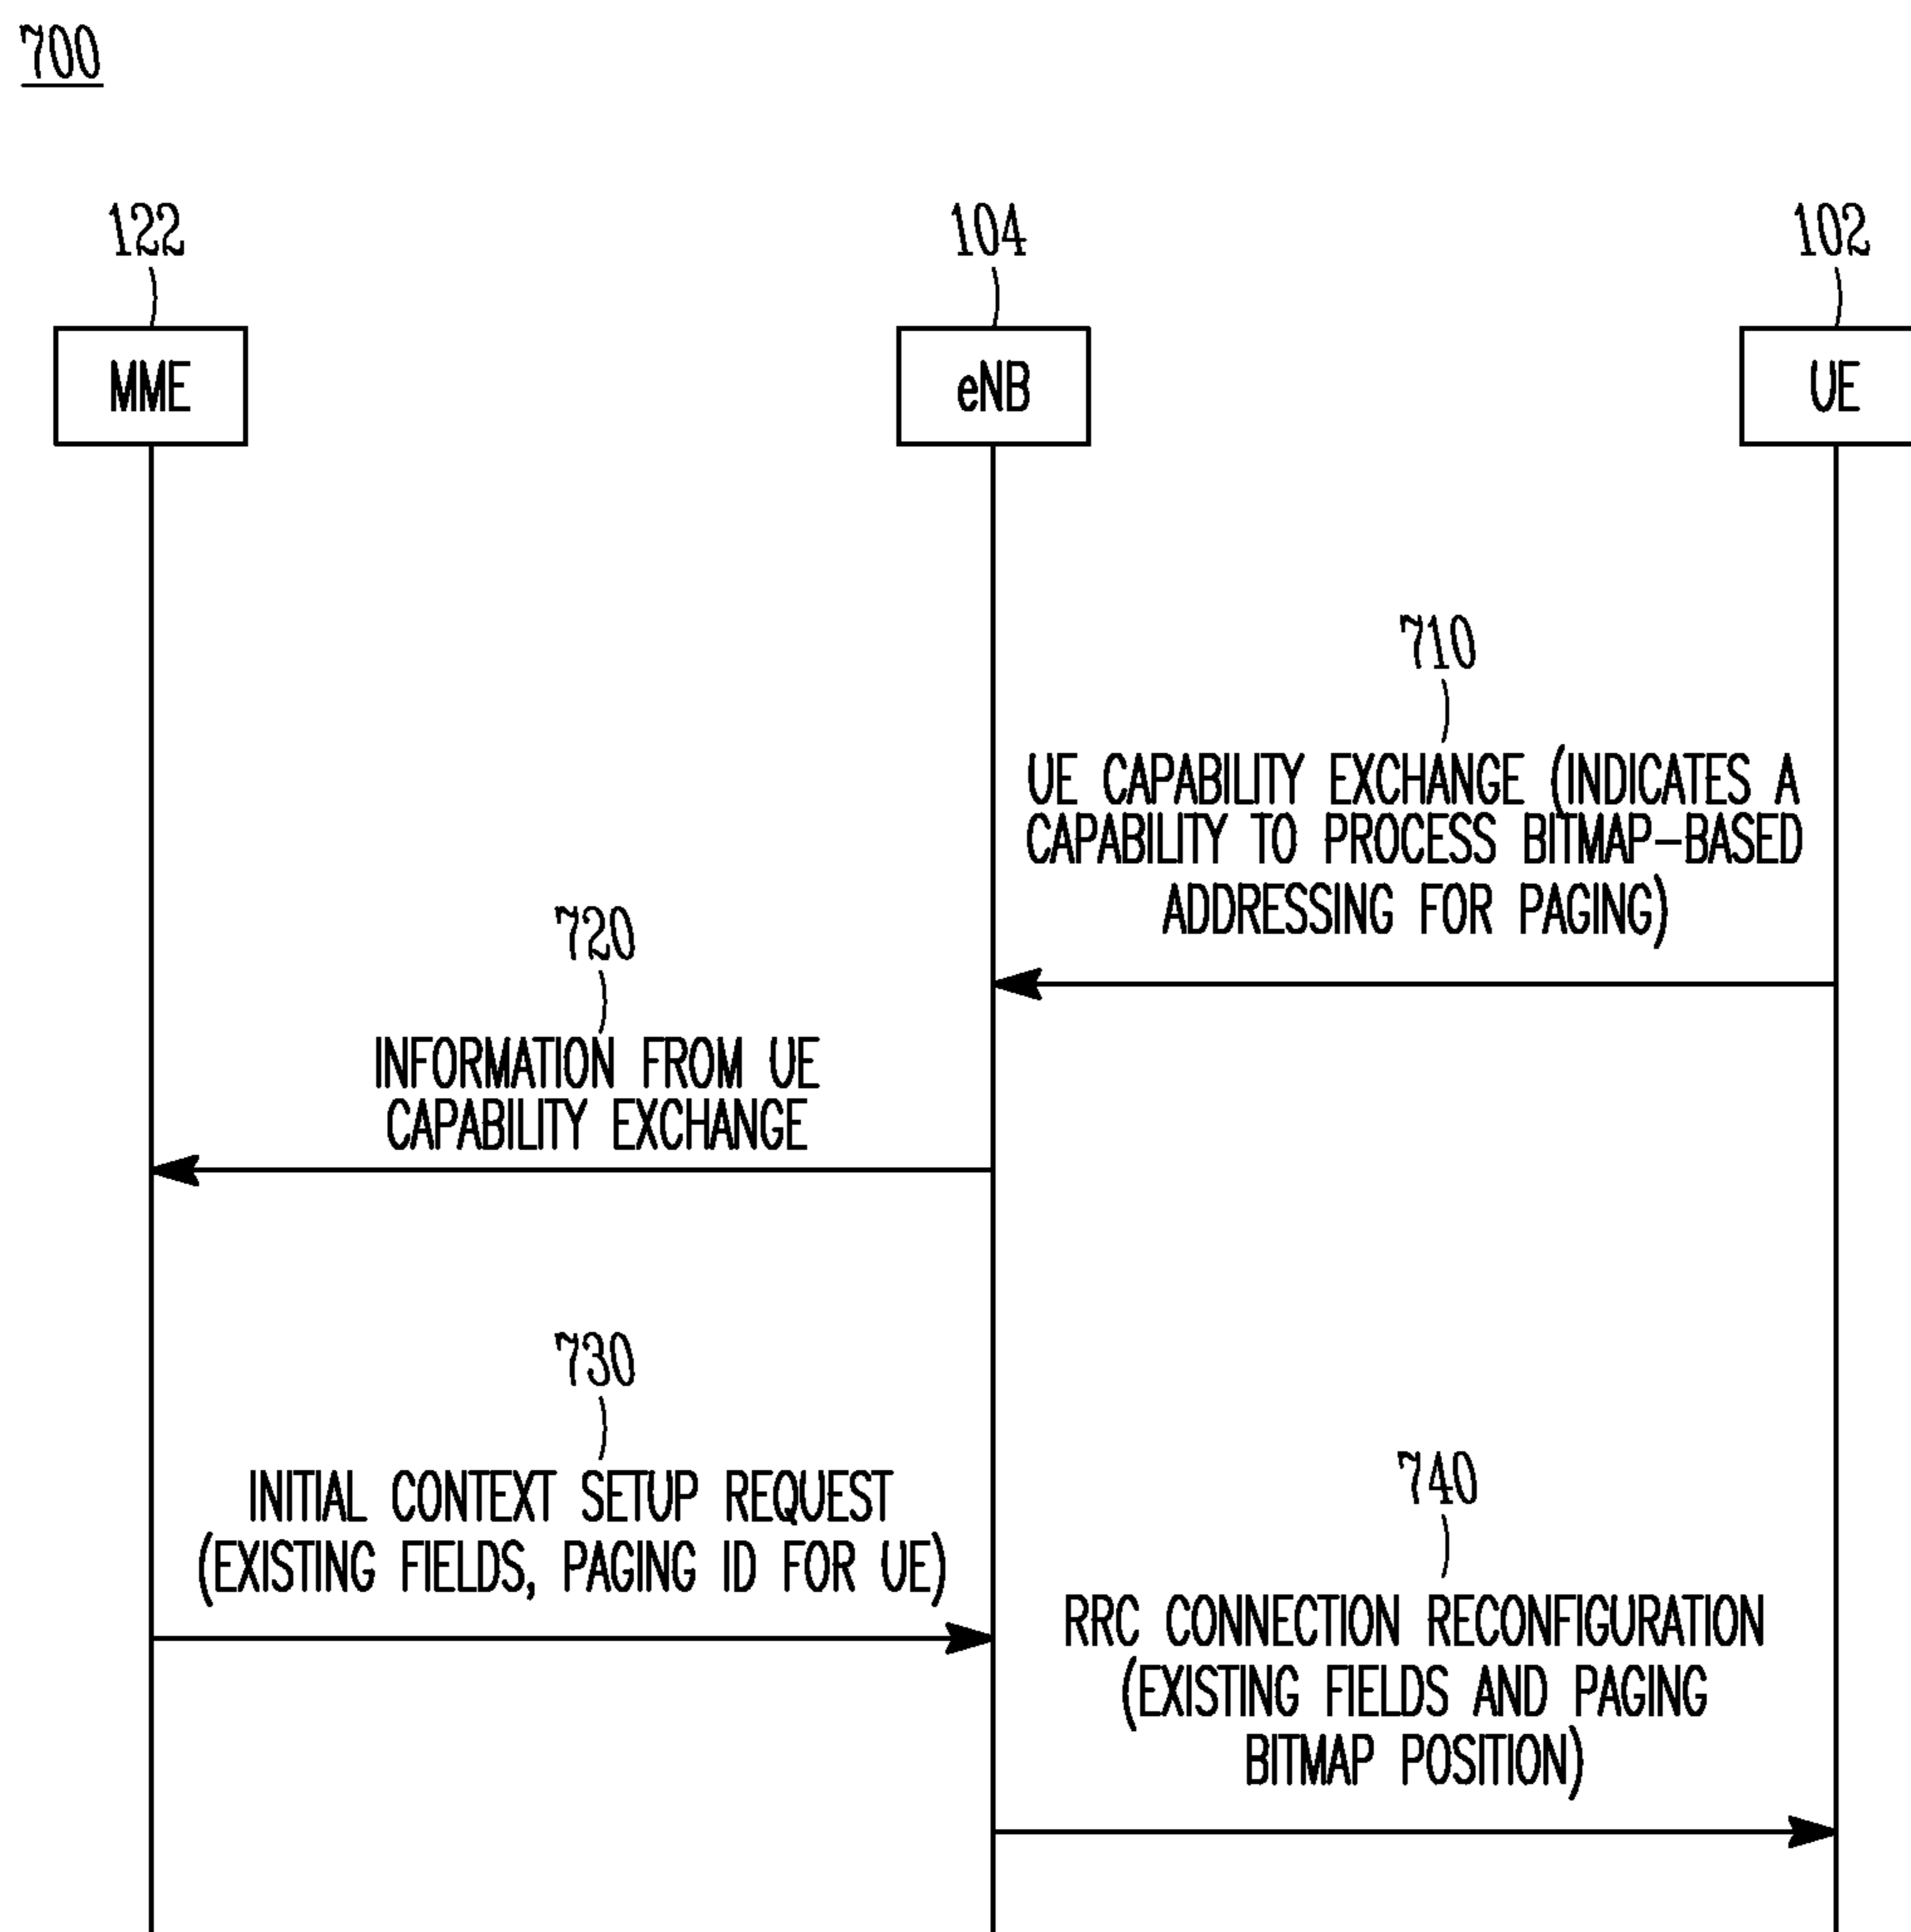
700

122

MME

104

eNB

102

UE

710

UE CAPABILITY EXCHANGE (INDICATES A CAPABILITY TO PROCESS BITMAP-BASED ADDRESSING FOR PAGING)

720

INFORMATION FROM UE CAPABILITY EXCHANGE

730

INITIAL CONTEXT SETUP REQUEST (EXISTING FIELDS, PAGING ID FOR UE)

740

RRC CONNECTION RECONFIGURATION (EXISTING FIELDS AND PAGING BITMAP POSITION)